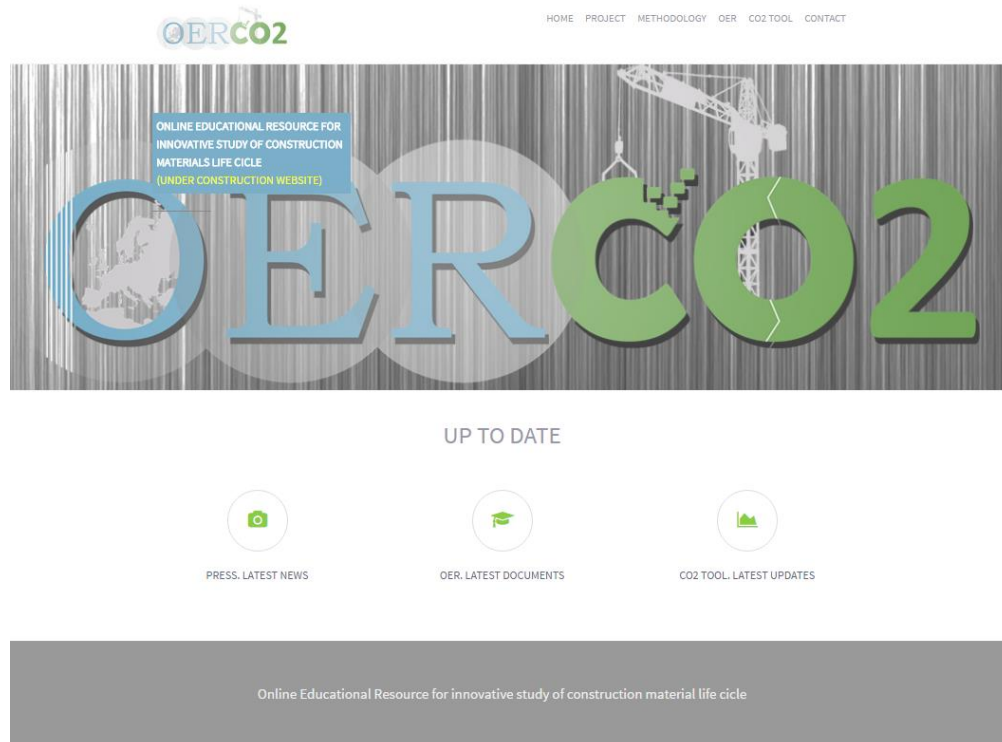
OERCO2

HOME PROJECT METHODOLOGY OER CO2 TOOL CONTACT

ONLINE EDUCATIONAL RESOURCE FOR INNOVATIVE STUDY OF CONSTRUCTION MATERIALS LIFE CICLE
(UNDER CONSTRUCTION WEBSITE)

OERCO2

UP TO DATE

PRESS. LATEST NEWS

OER. LATEST DOCUMENTS

CO2 TOOL. LATEST UPDATES

Online Educational Resource for innovative study of construction material life cicle